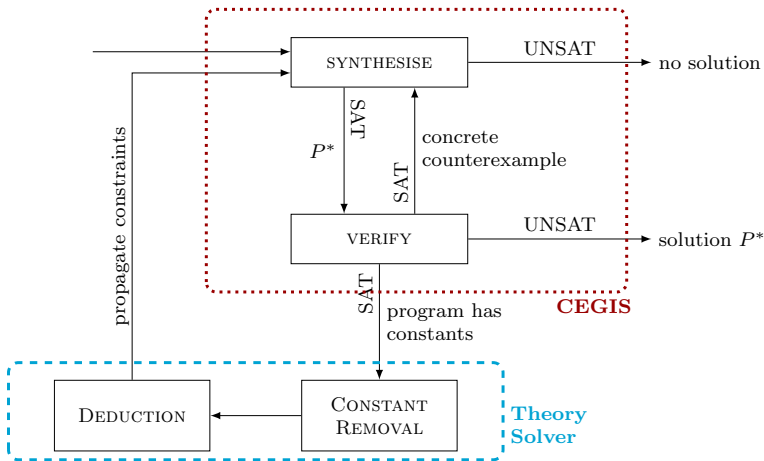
SYNTHESISE

UNSAT

no solution

SAT

$P^*$

concrete counterexample

SAT

propagate constraints

VERIFY

UNSAT

solution $P^*$

SAT

program has constants

CEGIS

DEDUCTION

CONSTANT REMOVAL

Theory Solver